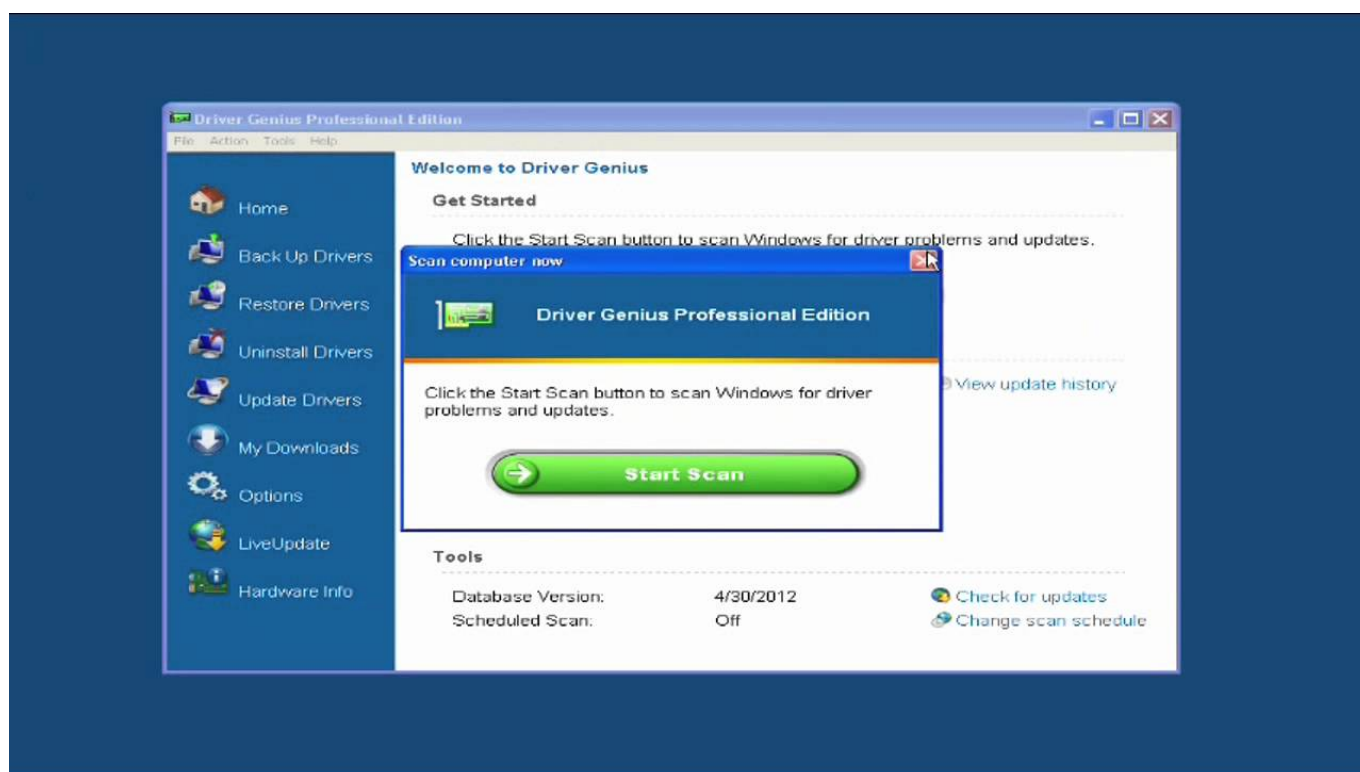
Driver Genius Professional Edition

File Action Tools Help

Home
Back Up Drivers
Restore Drivers
Uninstall Drivers
Update Drivers
My Downloads
Options
LiveUpdate
Hardware Info

Welcome to Driver Genius

Get Started

Click the Start Scan button to scan Windows for driver problems and updates.

Scan computer now

Driver Genius Professional Edition

Click the Start Scan button to scan Windows for driver problems and updates.

Start Scan

View update history

Tools

| Database Version: | 4/30/2012 | Check for updates |
|---|---|---|
| Scheduled Scan: | Off | Change scan schedule |